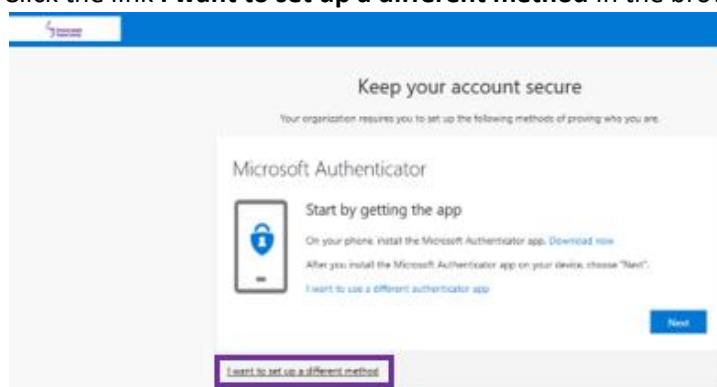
Click the link **I want to set up a different method** in the bro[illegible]

Keep your account secure

Your organization requires you to set up the following methods of proving who you are.

Microsoft Authenticator

Start by getting the app

On your phone, install the Microsoft Authenticator app. Download now

After you install the Microsoft Authenticator app on your device, choose "Next".

I want to use a different authenticator app

Next

I want to set up a different method